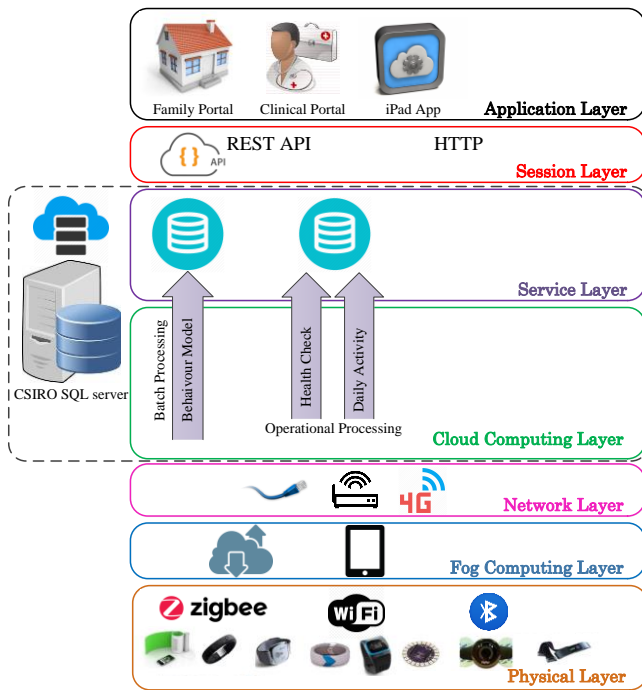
Family Portal

Clinical Portal

iPad App

Application Layer

{ } API

REST API

HTTP

Session Layer

Service Layer

CSIRO SQL server

Batch Processing

Behaviour Model

Health Check

Daily Activity

Operational Processing

Cloud Computing Layer

4G

Network Layer

Fog Computing Layer

zigbee

WiFi

Physical Layer